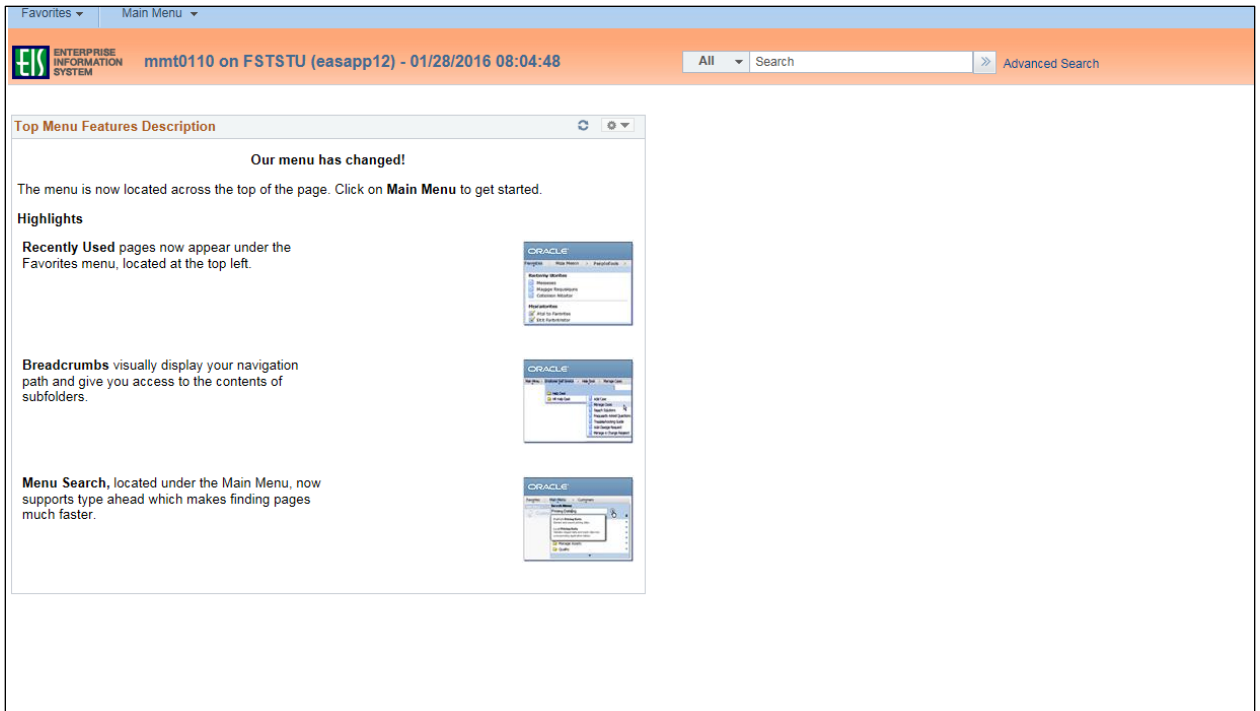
Favorites ▾ Main Menu ▾

EIS ENTERPRISE INFORMATION SYSTEM

mmt0110 on FSTSTU (easapp12) - 01/28/2016 08:04:48

All ▾ Search » Advanced Search

Top Menu Features Description

Our menu has changed!

The menu is now located across the top of the page. Click on **Main Menu** to get started.

**Highlights**

**Recently Used** pages now appear under the Favorites menu, located at the top left.

ORACLE

**Breadcrumbs** visually display your navigation path and give you access to the contents of subfolders.

ORACLE

**Menu Search,** located under the Main Menu, now supports type ahead which makes finding pages much faster.

ORACLE